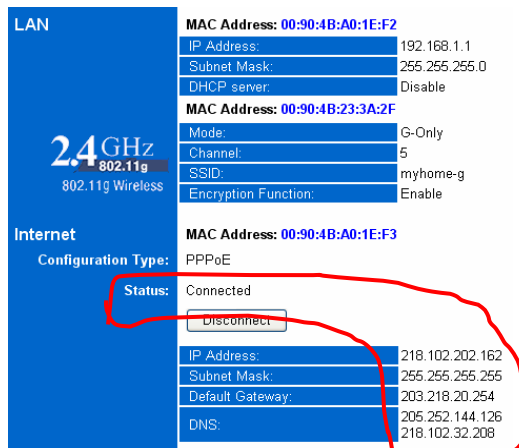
LAN

MAC Address: 00:90:4B:A0:1E:F2

| IP Address: | 192.168.1.1 |
|---|---|
| Subnet Mask: | 255.255.255.0 |
| DHCP server: | Disable |

MAC Address: 00:90:4B:23:3A:2F

2.4GHz 802.11g
802.11g Wireless

| Mode: | G-Only |
|---|---|
| Channel: | 5 |
| SSID: | myhome-g |
| Encryption Function: | Enable |

Internet

MAC Address: 00:90:4B:A0:1E:F3

Configuration Type: PPPoE

Status: Connected

Disconnect

| IP Address: | 218.102.202.162 |
|---|---|
| Subnet Mask: | 255.255.255.255 |
| Default Gateway: | 203.218.20.254 |
| DNS: | 205.252.144.126 218.102.32.208 |